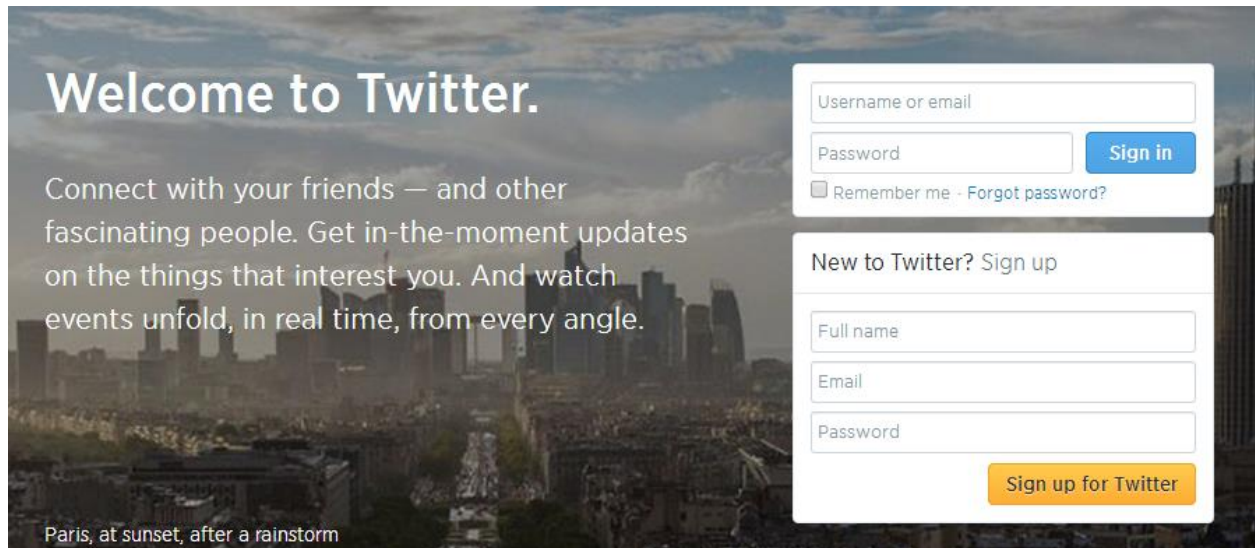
Welcome to Twitter.

Connect with your friends — and other fascinating people. Get in-the-moment updates on the things that interest you. And watch events unfold, in real time, from every angle.

Paris, at sunset, after a rainstorm

Username or email

Password

Sign in

Remember me · Forgot password?

New to Twitter? Sign up

Full name

Email

Password

Sign up for Twitter